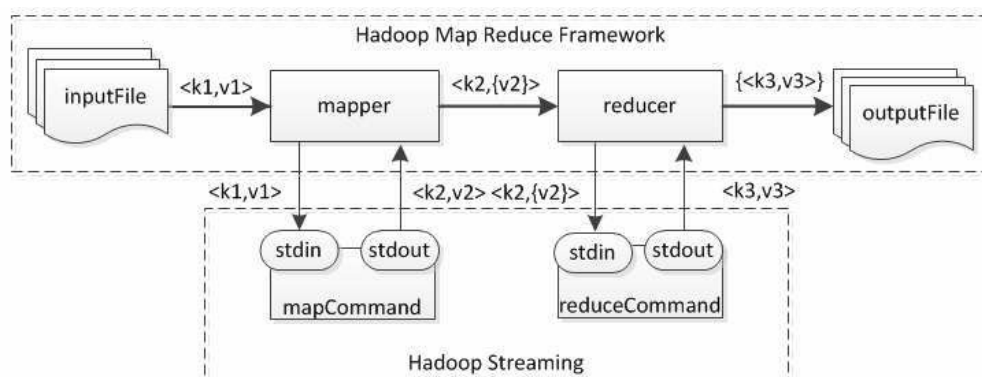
Hadoop Map Reduce Framework

inputFile

<k1,v1>

mapper

<k2,{v2}>

reducer

{<k3,v3>}

outputFile

<k1,v1>

<k2,v2>

<k2,{v2}>

<k3,v3>

stdin

stdout

mapCommand

stdin

stdout

reduceCommand

Hadoop Streaming